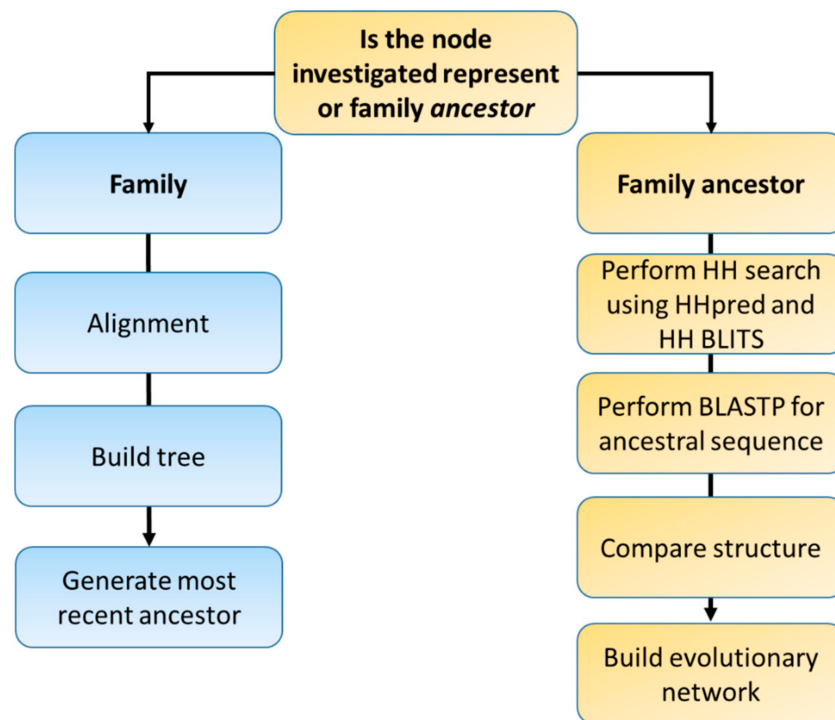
Is the node investigated represent or family *ancestor*

Family

Alignment

Build tree

Generate most recent ancestor

Family ancestor

Perform HH search using HHpred and HH BLITS

Perform BLASTP for ancestral sequence

Compare structure

Build evolutionary network